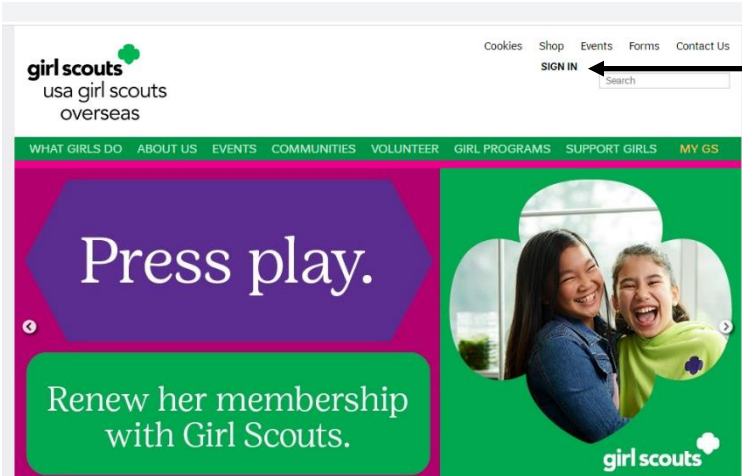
girl scouts
usa girl scouts overseas

Cookies Shop Events Forms Contact Us
SIGN IN
Search

WHAT GIRLS DO ABOUT US EVENTS COMMUNITIES VOLUNTEER GIRL PROGRAMS SUPPORT GIRLS MY GS

Press play.

Renew her membership with Girl Scouts.

girl scouts